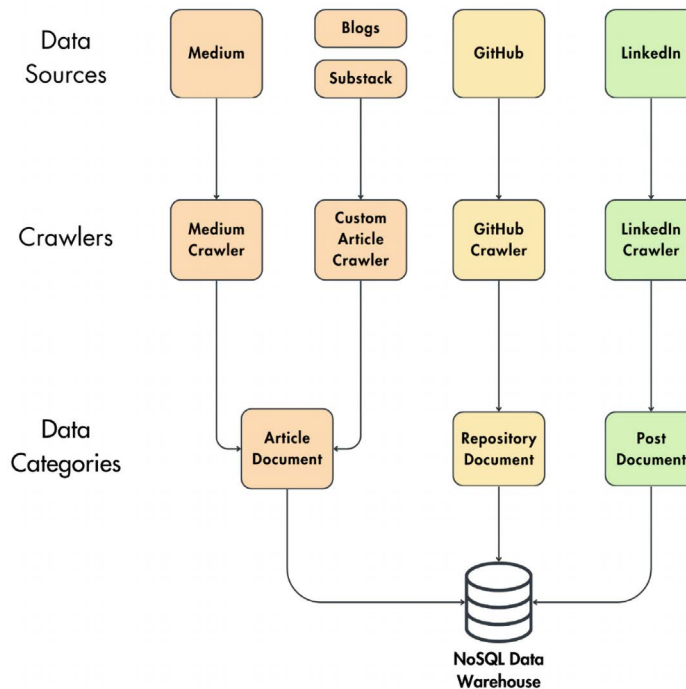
Data Sources

Medium

Blogs

Substack

GitHub

LinkedIn

Crawlers

Medium Crawler

Custom Article Crawler

GitHub Crawler

LinkedIn Crawler

Data Categories

Article Document

Repository Document

Post Document

NoSQL Data Warehouse